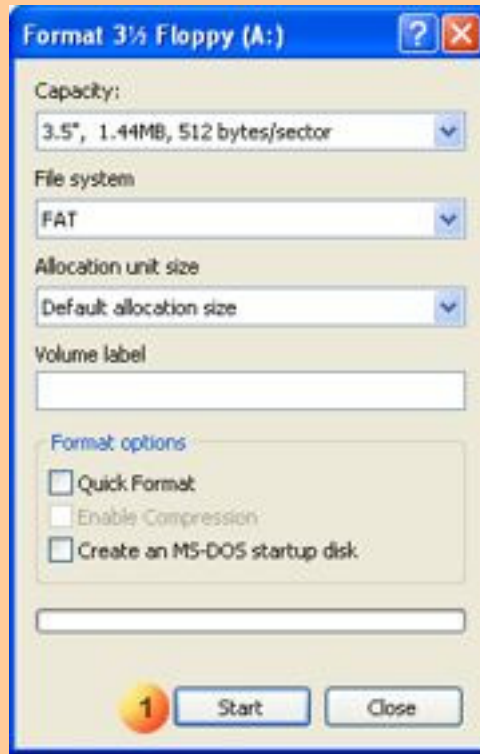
Format 3½ Floppy (A:)

?

Capacity:

3.5", 1.44MB, 512 bytes/sector

File system

FAT

Allocation unit size

Default allocation size

Volume label

Format options

Quick Format

Enable Compression

Create an MS-DOS startup disk

1

Start

Close